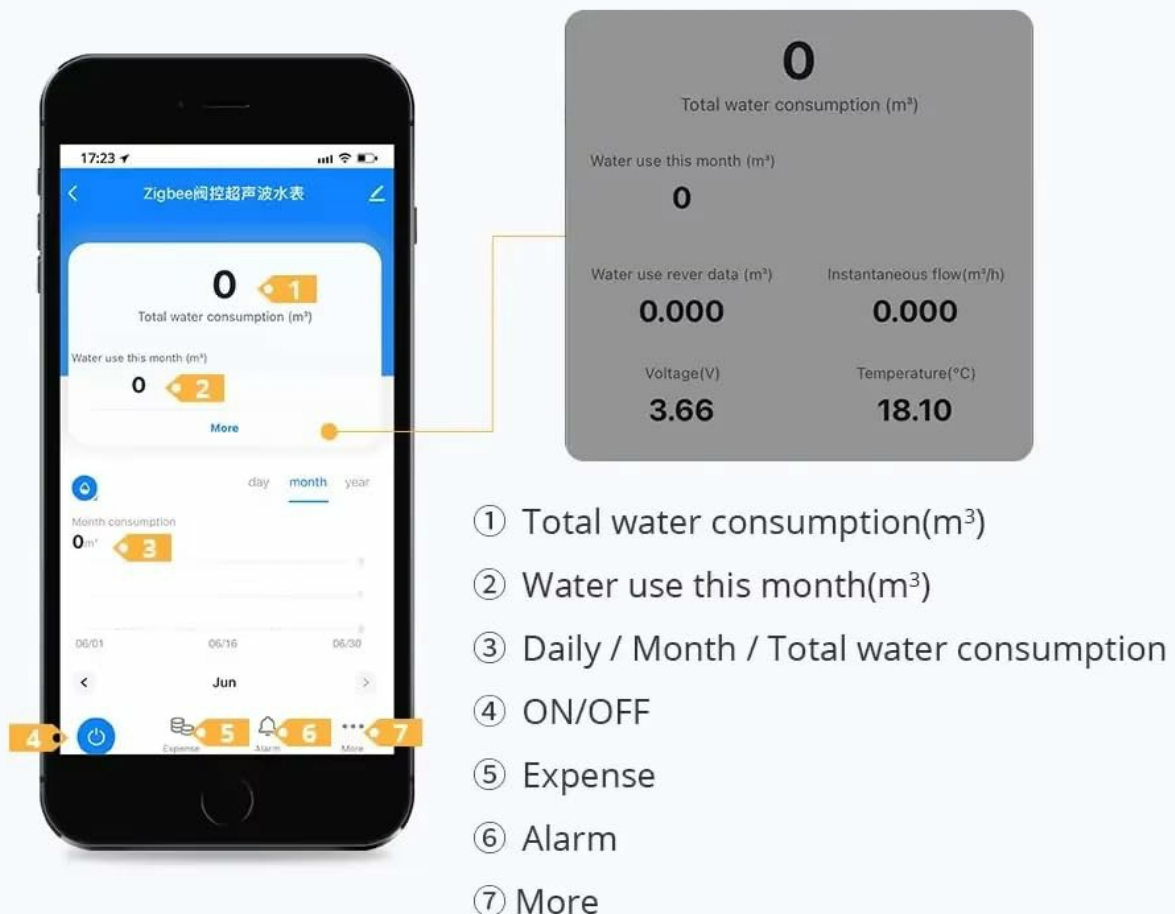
17:23

Zigbee阀控超声波水表

0
1
Total water consumption (m³)

Water use this month (m³)
0
2

More

day month year

Month consumption
0m³
3

06/01 06/16 06/30

Jun

4
Expense 5
Alarm 6
More 7

0
Total water consumption (m³)

Water use this month (m³)
0

Water use rever data (m³)
0.000

Instantaneous flow(m³/h)
0.000

Voltage(V)
3.66

Temperature(°C)
18.10

① Total water consumption(m³)

② Water use this month(m³)

③ Daily / Month / Total water consumption

④ ON/OFF

⑤ Expense

⑥ Alarm

⑦ More